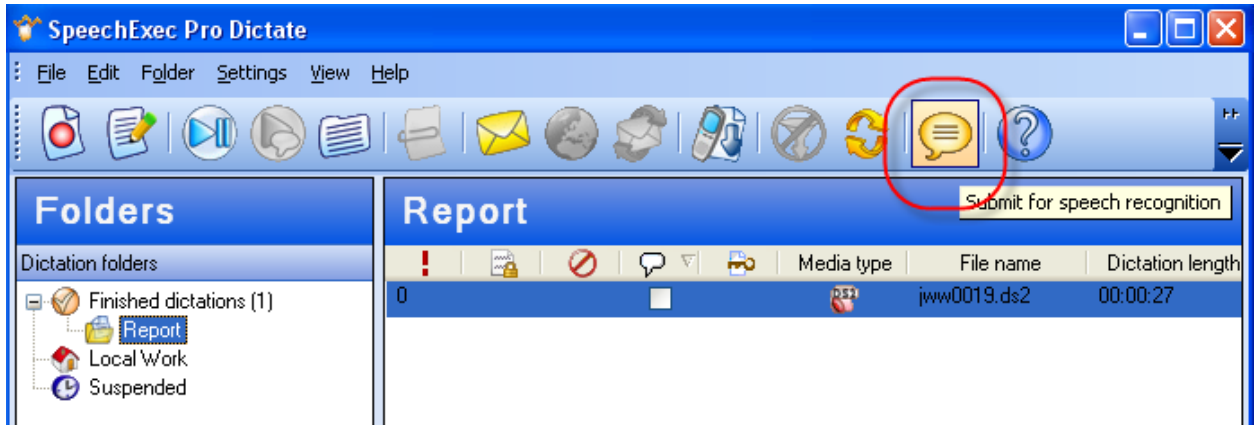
SpeechExec Pro Dictate

File Edit Folder Settings View Help

Submit for speech recognition

Folders

Dictation folders

Finished dictations (1)
Report
Local Work
Suspended

Report

| ! | | | | | Media type | File name | Dictation length |
|---|---|---|---|---|---|---|---|
| 0 | | | | | DS2 | jww0019.ds2 | 00:00:27 |